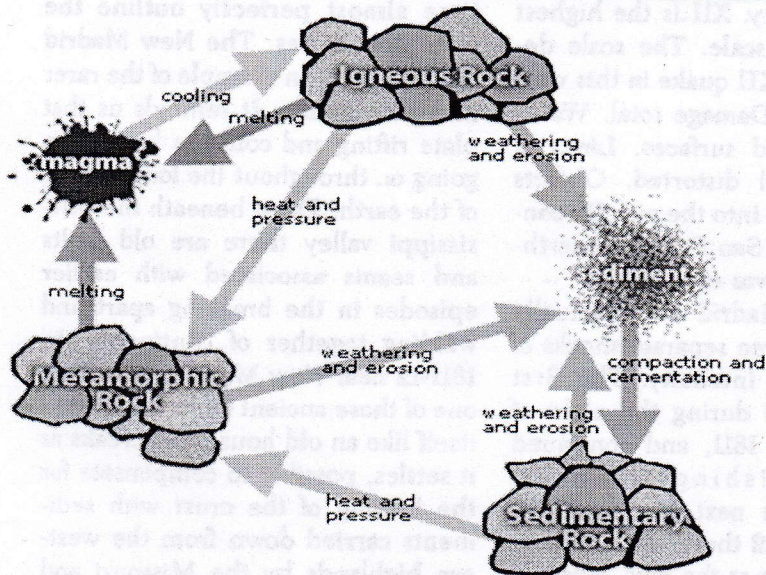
Igneous Rock

cooling

melting

magma

weathering and erosion

heat and pressure

melting

Sediments

weathering and erosion

Metamorphic Rock

compaction and cementation

weathering and erosion

heat and pressure

Sedimentary Rock